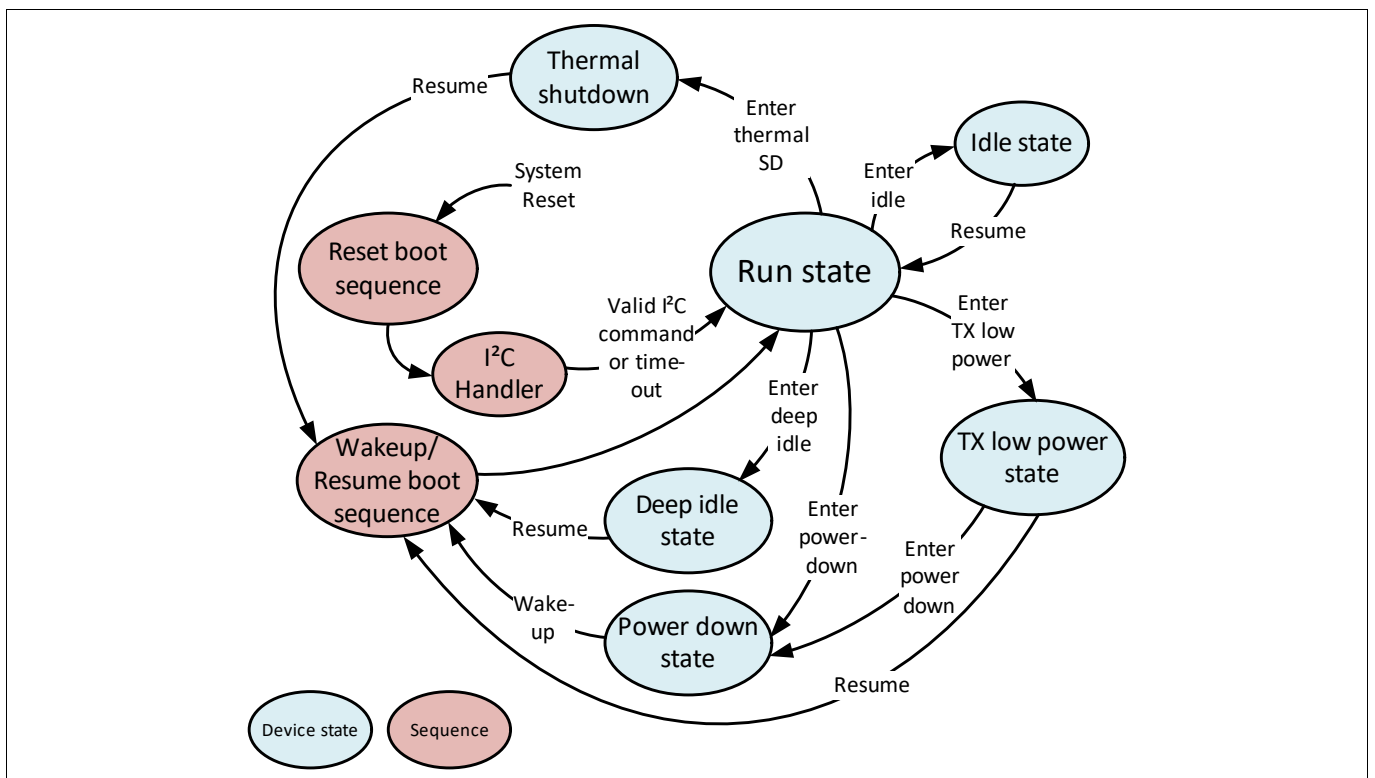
Resume

Thermal shutdown

Enter thermal SD

Enter idle

Idle state

System Reset

Reset boot sequence

Resume

Run state

Valid I²C command or time-out

Enter TX low power

I²C Handler

Enter deep idle

Wakeup/ Resume boot sequence

TX low power state

Deep idle state

Resume

Enter power-down

Enter power down

Wake-up

Power down state

Resume

Device state

Sequence